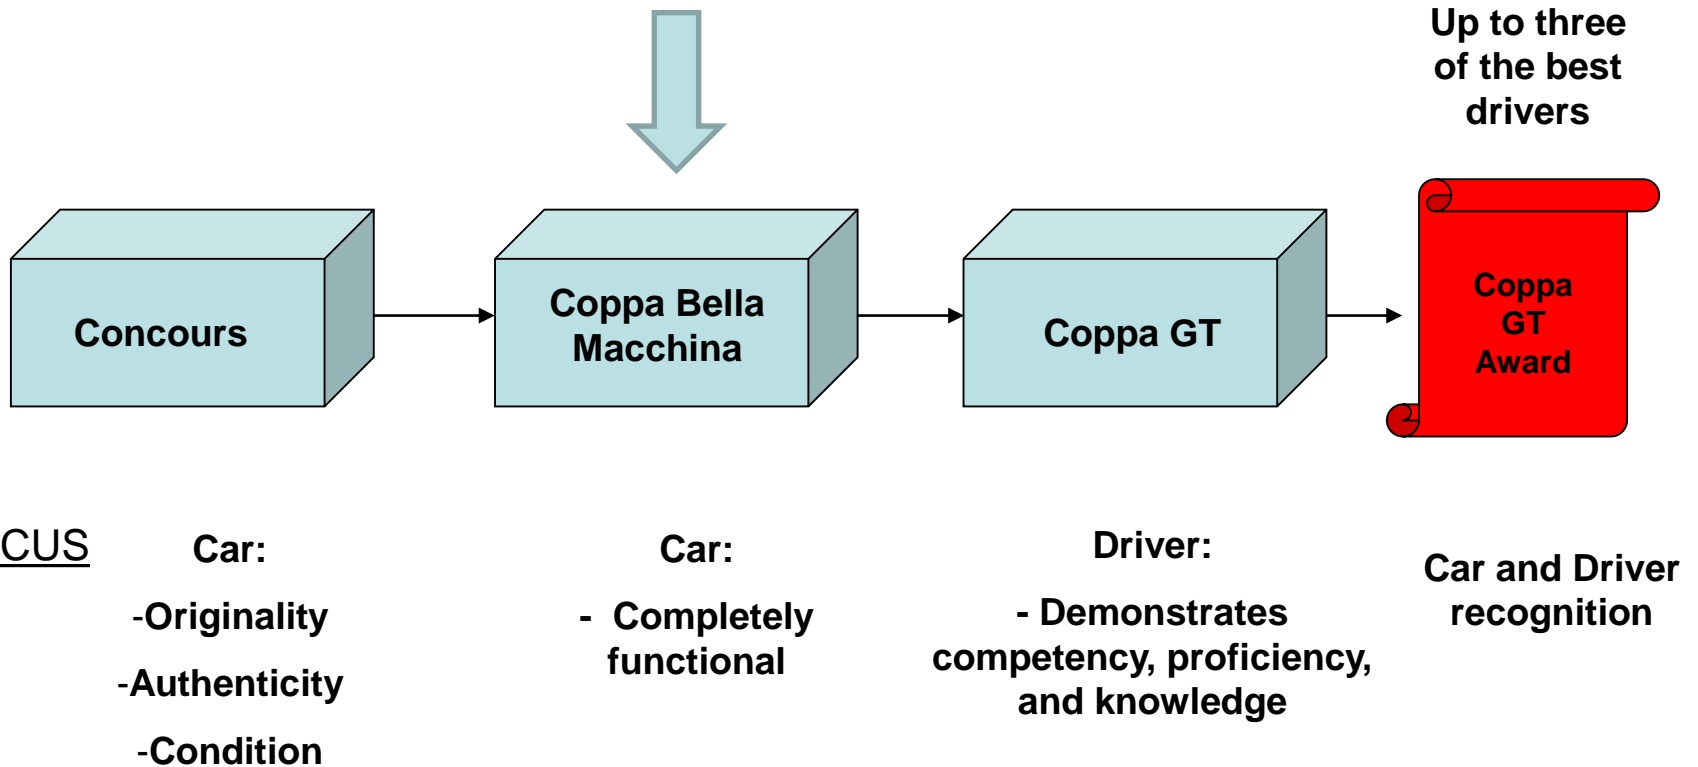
Up to three of the best drivers

Concours

Coppa Bella Macchina

Coppa GT

Coppa GT Award

CUS

Car:

-Originality

-Authenticity

-Condition

Car:

- Completely functional

Driver:

- Demonstrates competency, proficiency, and knowledge

Car and Driver recognition